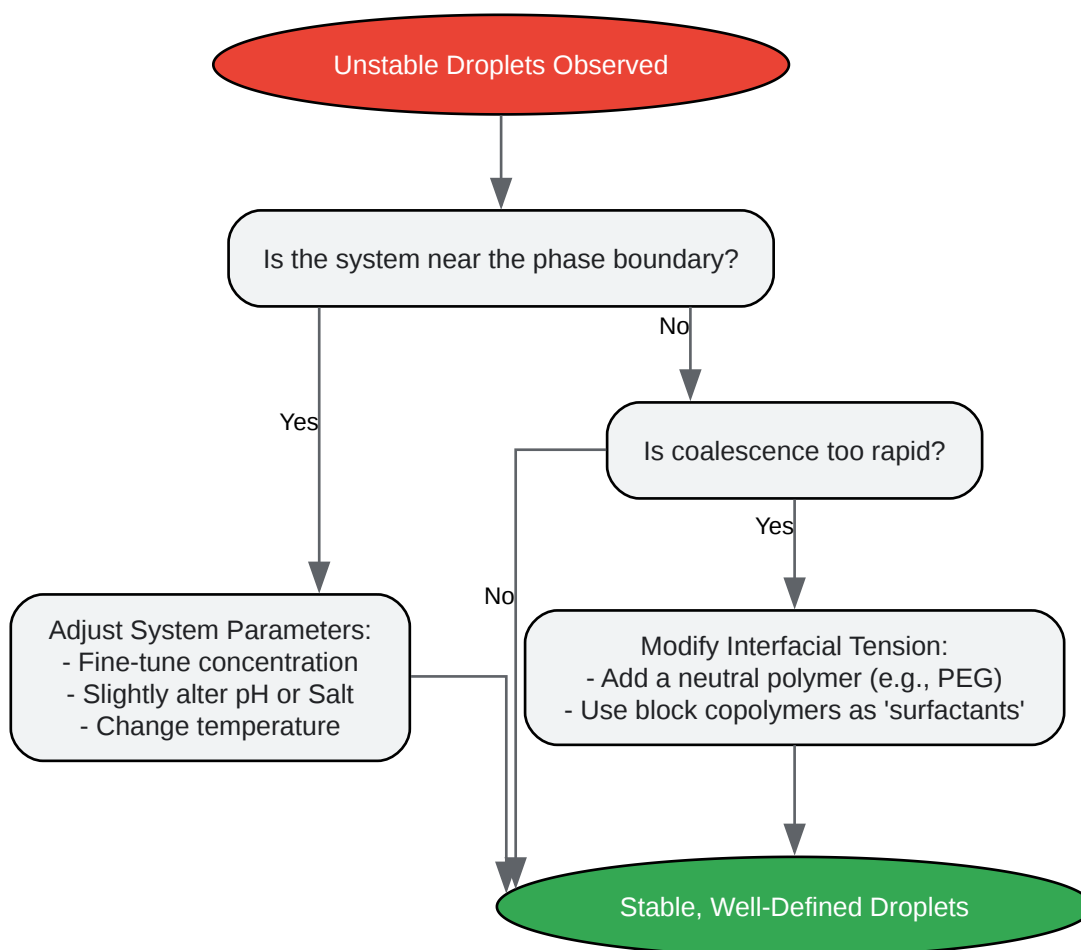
Unstable Droplets Observed

Is the system near the phase boundary?

No

Yes

Is coalescence too rapid?

Yes

No

Adjust System Parameters:
- Fine-tune concentration
- Slightly alter pH or Salt
- Change temperature

Modify Interfacial Tension:
- Add a neutral polymer (e.g., PEG)
- Use block copolymers as 'surfactants'

Stable, Well-Defined Droplets